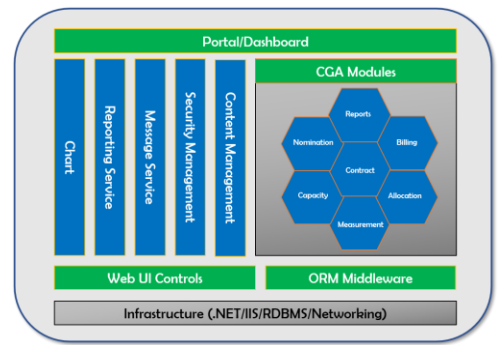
Portal/Dashboard

Chart

Reporting Service

Message Service

Security Management

Content Management

CGA Modules

Reports

Nomination

Billing

Contract

Capacity

Allocation

Measurement

Web UI Controls

ORM Middleware

Infrastructure (.NET/IIS/RDBMS/Networking)